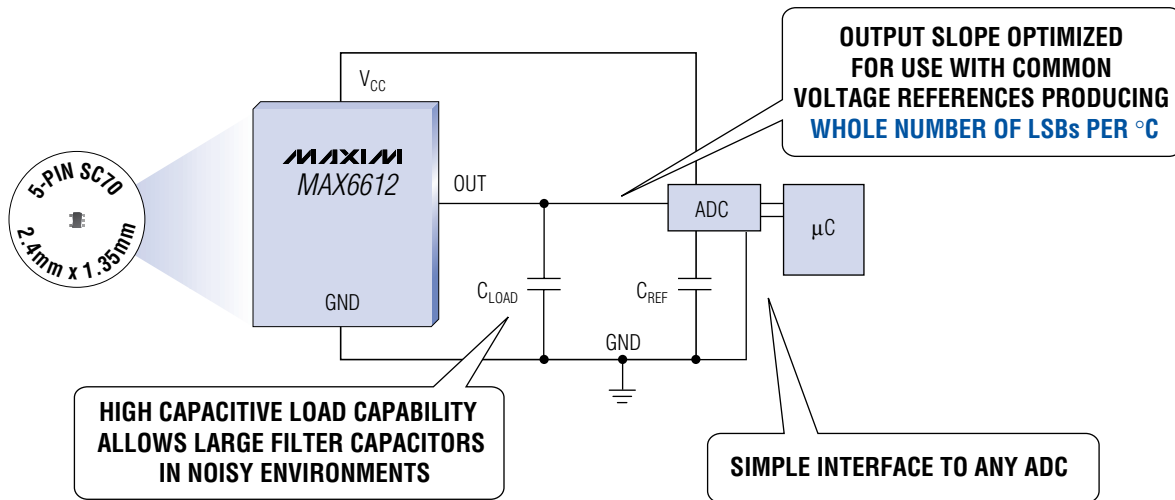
OUTPUT SLOPE OPTIMIZED FOR USE WITH COMMON VOLTAGE REFERENCES PRODUCING WHOLE NUMBER OF LSBs PER °C

$V_{CC}$

MAXIM
MAX6612

OUT

GND

5-PIN SC70
2.4mm x 1.35mm

ADC

μC

$C_{LOAD}$

$C_{REF}$

GND

HIGH CAPACITIVE LOAD CAPABILITY ALLOWS LARGE FILTER CAPACITORS IN NOISY ENVIRONMENTS

SIMPLE INTERFACE TO ANY ADC